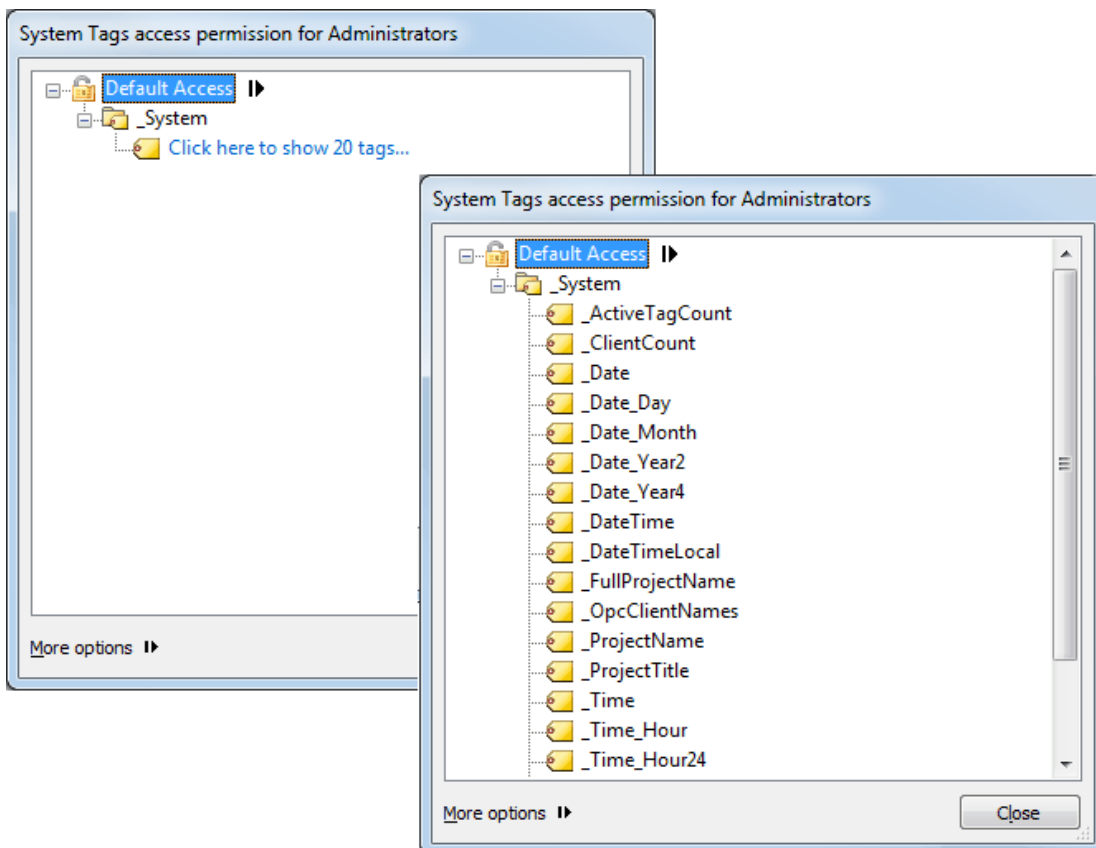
System Tags access permission for Administrators

Default Access
_System
Click here to show 20 tags...

More options

System Tags access permission for Administrators

Default Access
_System
_ActiveTagCount
_ClientCount
_Date
_Date_Day
_Date_Month
_Date_Year2
_Date_Year4
_DateTime
_DateTimeLocal
_FullProjectName
_OpcClientNames
_ProjectName
_ProjectTitle
_Time
_Time_Hour
_Time_Hour24

More options

Close